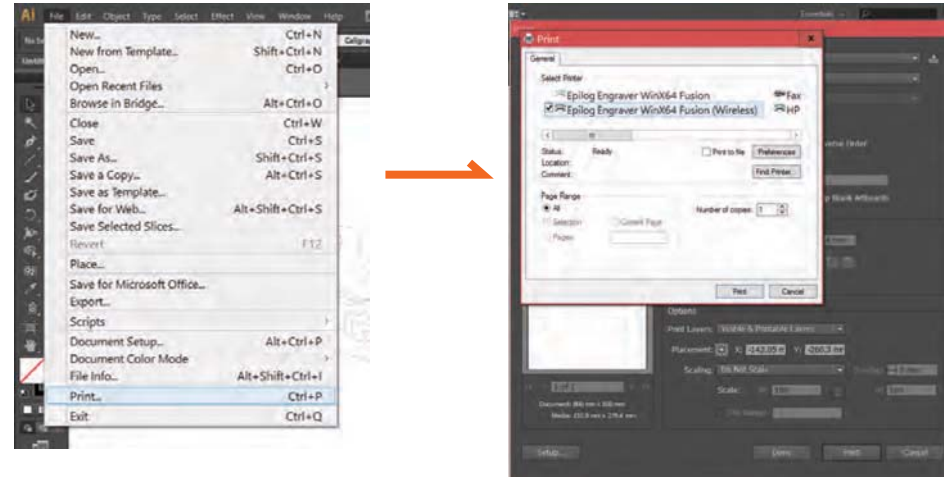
Ai File Edit Object Type Select Effect View Window Help

| | |
|---|---|
| New... | Ctrl+N |
| New from Template... | Shift+Ctrl+N |
| Open... | Ctrl+O |
| Open Recent Files | |
| Browse in Bridge... | Alt+Ctrl+O |
| Close | Ctrl+W |
| Save | Ctrl+S |
| Save As... | Shift+Ctrl+S |
| Save a Copy... | Alt+Ctrl+S |
| Save as Template... | |
| Save for Web... | Alt+Shift+Ctrl+S |
| Save Selected Slices... | |
| Revert | F12 |
| Place... | |
| Save for Microsoft Office... | |
| Export... | |
| Scripts | |
| Document Setup... | Alt+Ctrl+P |
| Document Color Mode | |
| File Info... | Alt+Shift+Ctrl+I |
| Print... | Ctrl+P |
| Exit | Ctrl+Q |

Print

General

Select Printer

Epilog Engraver WinX64 Fusion

Epilog Engraver WinX64 Fusion (Wireless)

Fax

HP

Status: Ready

Location:

Comment:

Print to file

Preferences

Find Printer...

Page Range

All

Selection

Current Page

Pages

Number of copies: 1

Print

Cancel

Options

Print Layers: Visible & Printable Layers

Placement:

Scaling: Do Not Scale

Scale:

Setup...

Done

Print

Cancel